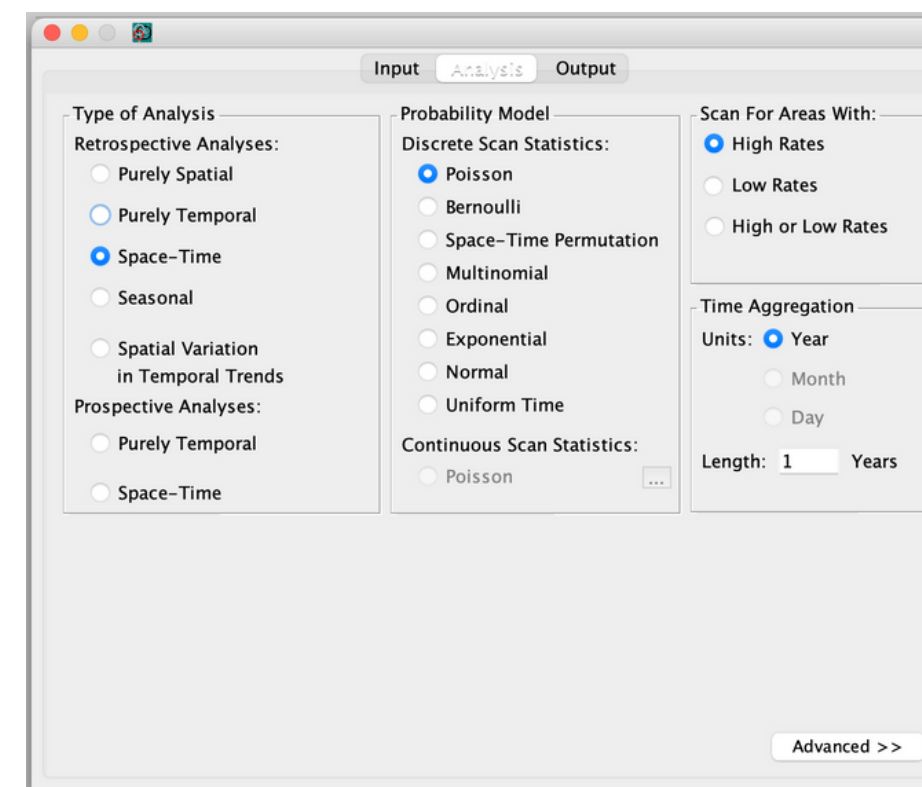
Input Analysis Output

Type of Analysis
Retrospective Analyses:
Purely Spatial
Purely Temporal
Space-Time
Seasonal
Spatial Variation in Temporal Trends
Prospective Analyses:
Purely Temporal
Space-Time

Probability Model
Discrete Scan Statistics:
Poisson
Bernoulli
Space-Time Permutation
Multinomial
Ordinal
Exponential
Normal
Uniform Time
Continuous Scan Statistics:
Poisson
...

Scan For Areas With:
High Rates
Low Rates
High or Low Rates

Time Aggregation
Units: Year
Month
Day
Length: 1 Years

Advanced >>